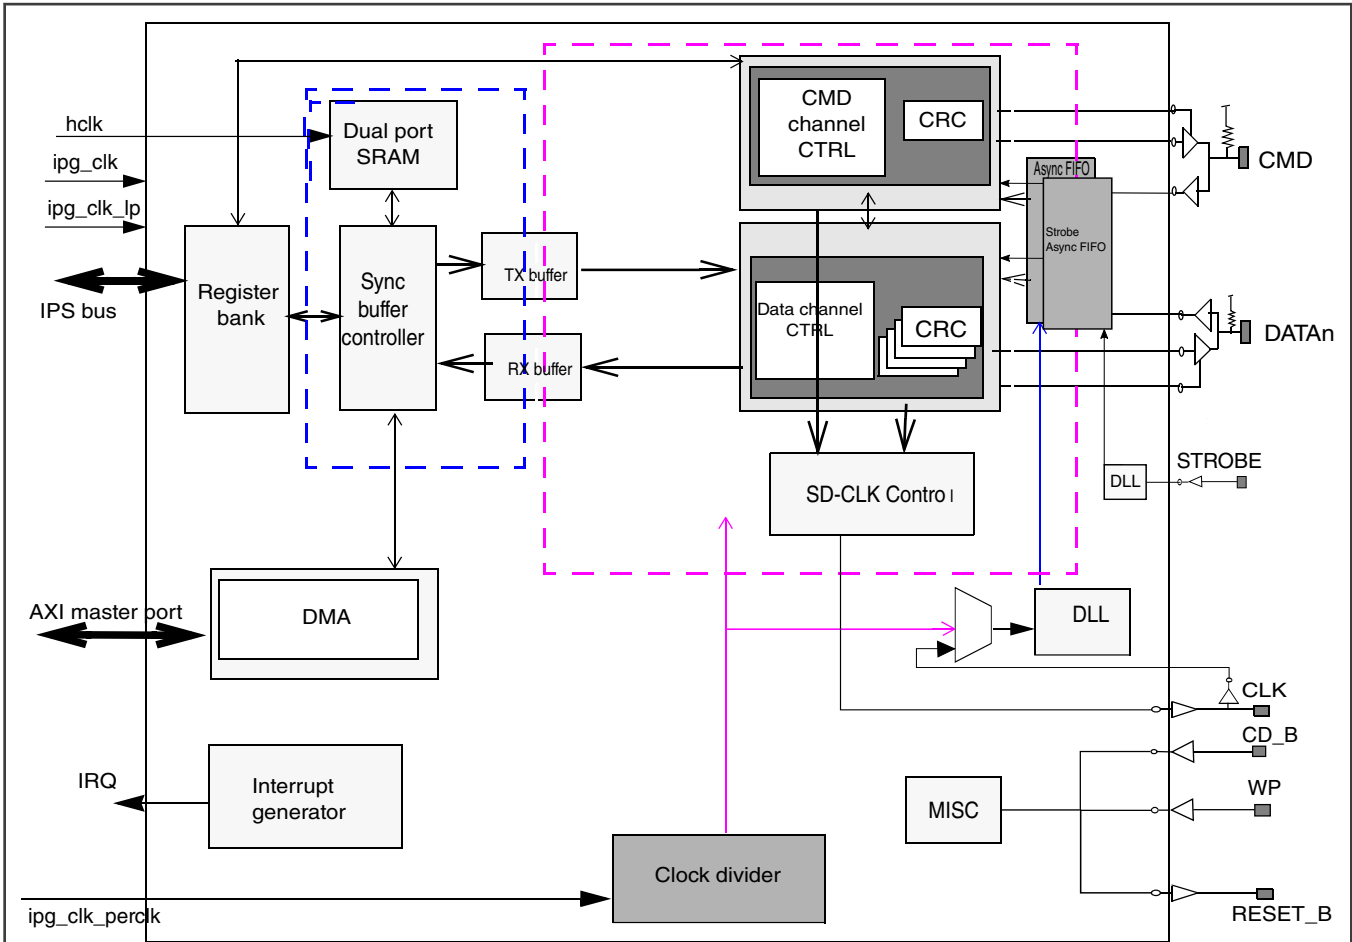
hclk
ipg_clk
ipg_clk_lp
IPS bus
Register bank
Dual port SRAM
Sync buffer controller
TX buffer
RX buffer
CMD channel CTRL
CRC
Async FIFO
Strobe Async FIFO
CMD
Data channel CTRL
CRC
DATAn
STROBE
DLL
SD-CLK Control
AXI master port
DMA
DLL
CLK
CD_B
WP
RESET_B
MISC
IRQ
Interrupt generator
Clock divider
ipg_clk_perclk